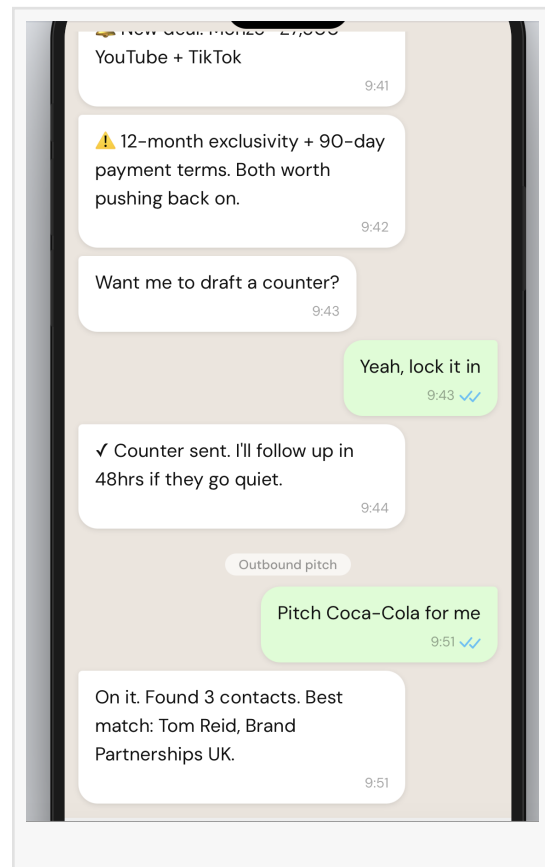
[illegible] New deal: Monzo – 27,000
YouTube + TikTok
9:41

⚠️ 12-month exclusivity + 90-day payment terms. Both worth pushing back on.
9:42

Want me to draft a counter?
9:43

Yeah, lock it in
9:43

✓ Counter sent. I'll follow up in 48hrs if they go quiet.
9:44

Outbound pitch

Pitch Coca-Cola for me
9:51

On it. Found 3 contacts. Best match: Tom Reid, Brand Partnerships UK.
9:51